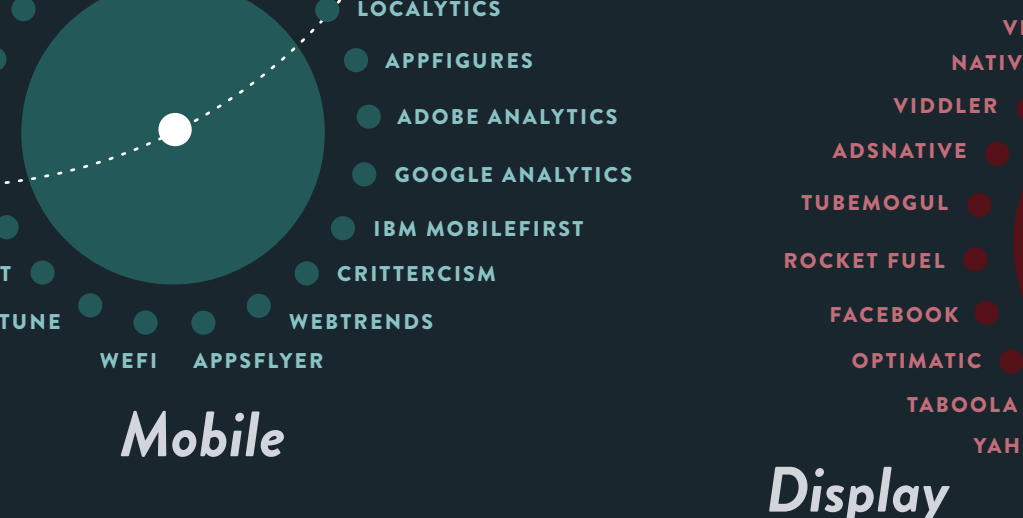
LOCALYTICS
APPFIGURES
ADOBE ANALYTICS
GOOGLE ANALYTICS
IBM MOBILEFIRST
T
CRITTERCISM
TUNE
WEBTRENDS
WEFI
APPSFLYER
Mobile

VI
NATIV
VIDDLER
ADSNATIVE
TUBEMOGUL
ROCKET FUEL
FACEBOOK
OPTIMATIC
TABOOLA
YAH
Display